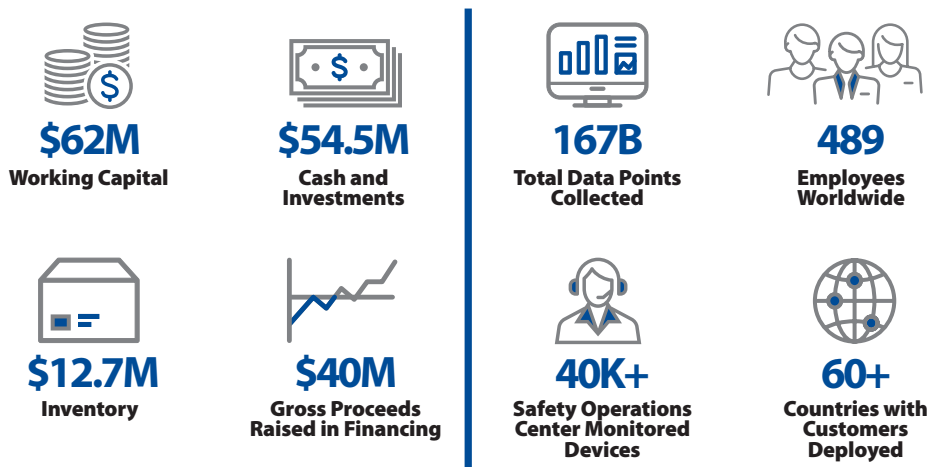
$62M
Working Capital

$54.5M
Cash and Investments

167B
Total Data Points Collected

489
Employees Worldwide

$12.7M
Inventory

$40M
Gross Proceeds Raised in Financing

40K+
Safety Operations Center Monitored Devices

60+
Countries with Customers Deployed